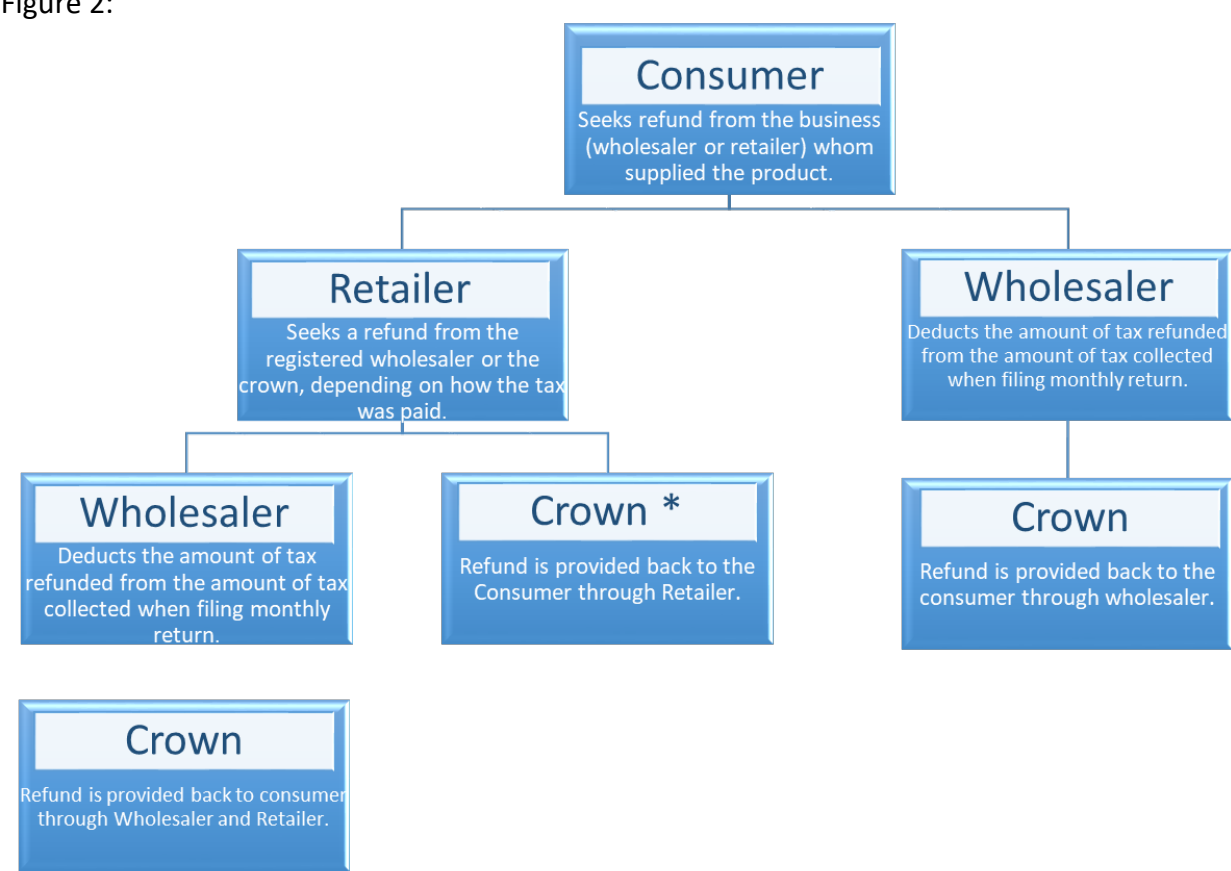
Figure 2:

Consumer
Seeks refund from the business (wholesaler or retailer) whom supplied the product.

Retailer
Seeks a refund from the registered wholesaler or the crown, depending on how the tax was paid.

Wholesaler
Deducts the amount of tax refunded from the amount of tax collected when filing monthly return.

Wholesaler
Deducts the amount of tax refunded from the amount of tax collected when filing monthly return.

Crown *
Refund is provided back to the Consumer through Retailer.

Crown
Refund is provided back to the consumer through wholesaler.

Crown
Refund is provided back to consumer through Wholesaler and Retailer.